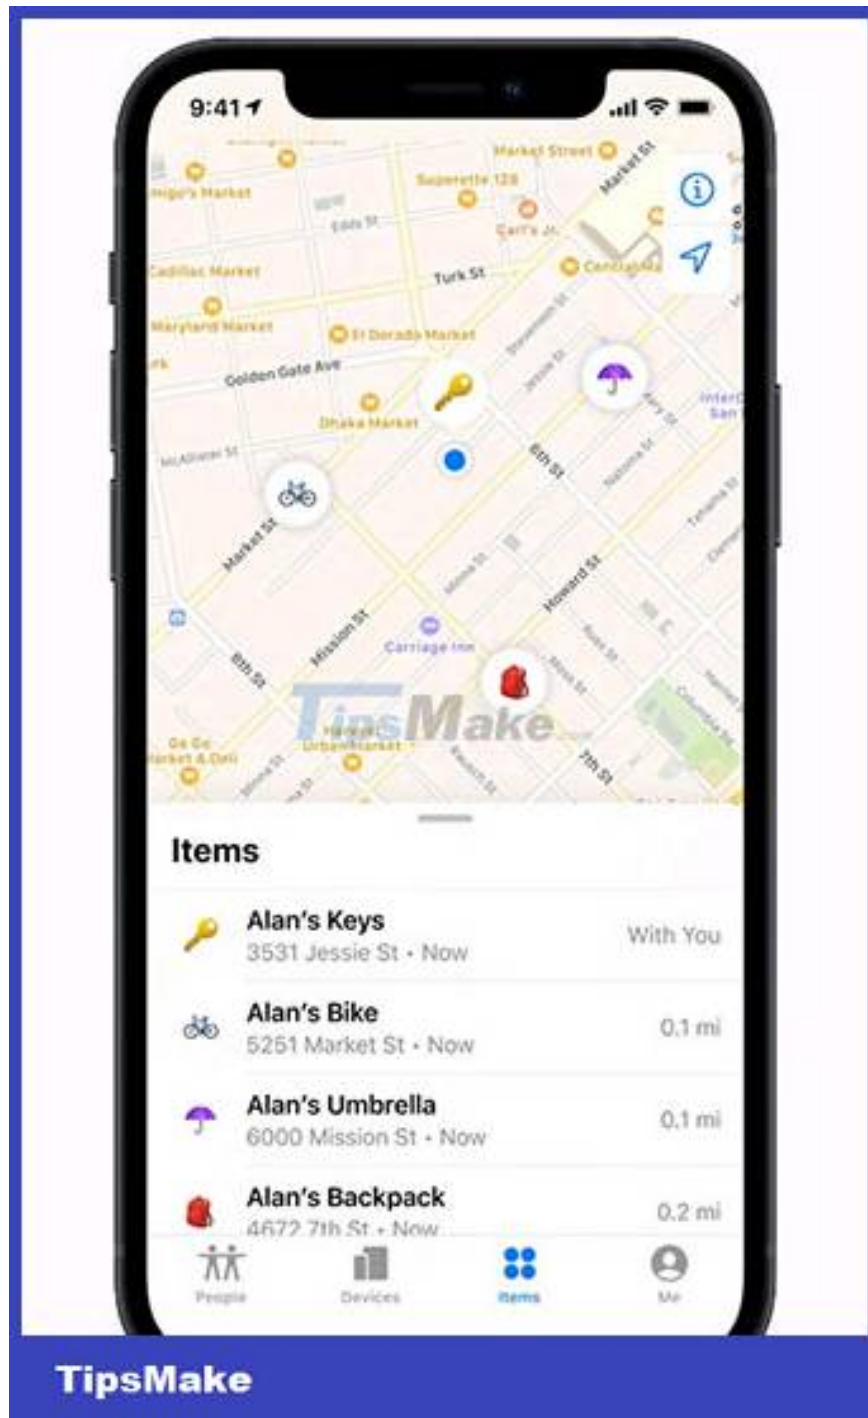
9:41

Market Street
Superette 128
Carl's Jr.
Cadillac Market
Turk St
Central Ma
Maryland Market
El Dorado Market
Golden Gate Ave
Dhaka Market
McAllister St
Market St
6th St
Howard St
Mission St
Carriage Inn
8th St
Go Go Market & Deli
Urban Market
7th St

TipsMake

Items

Alan's Keys
3531 Jessie St • Now
With You

Alan's Bike
5251 Market St • Now
0.1 mi

Alan's Umbrella
6000 Mission St • Now
0.1 mi

Alan's Backpack
4672 7th St • Now
0.2 mi

People
Devices
Items
Me

TipsMake